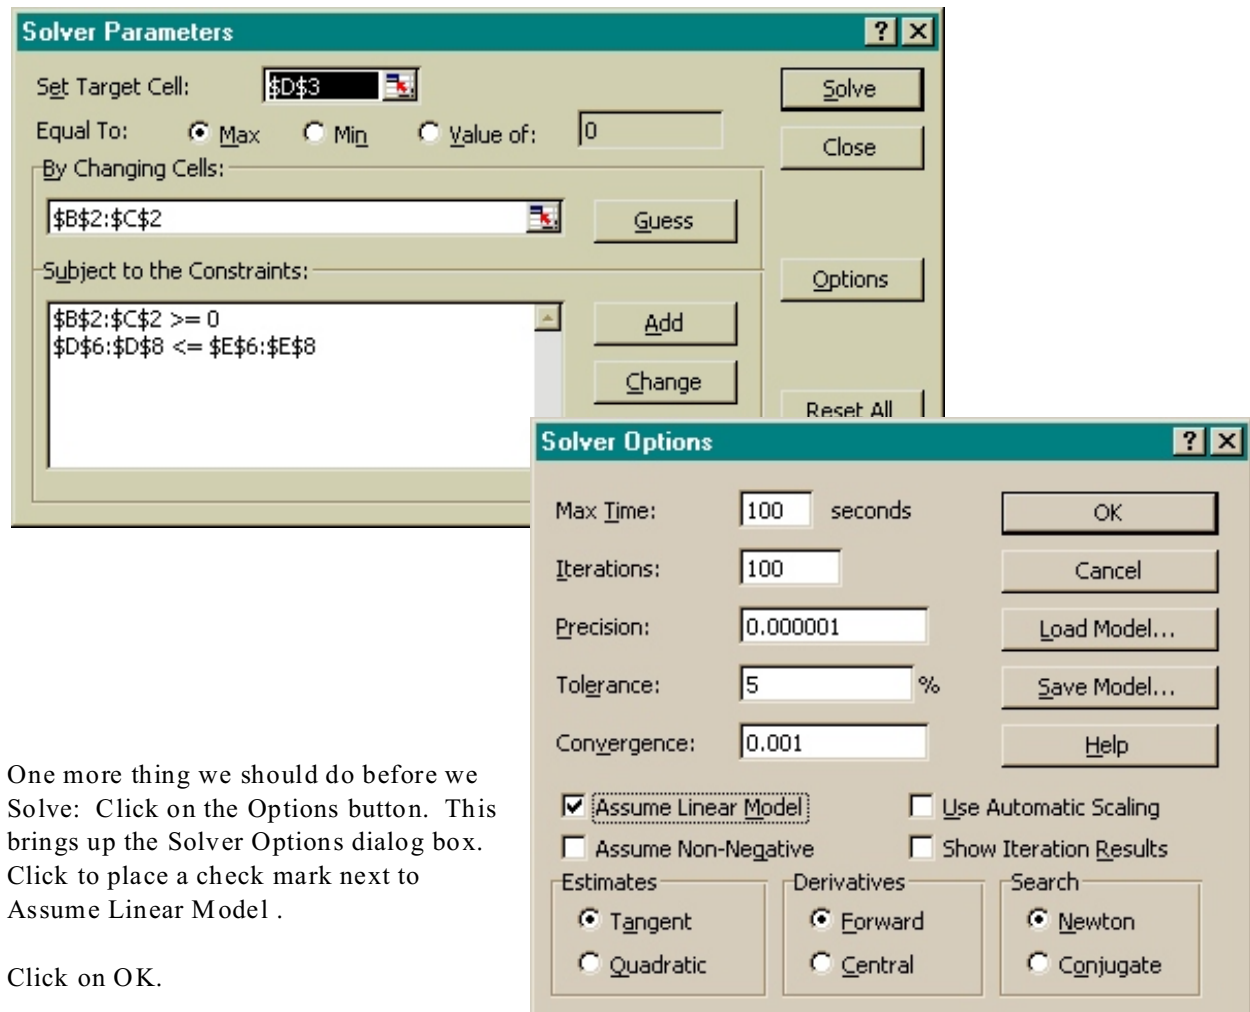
Solver Parameters

?

Set Target Cell: $D$3

Solve

Equal To: Max Min Value of: 0

Close

By Changing Cells:

$B$2:$C$2

Guess

Subject to the Constraints:

Options

$B$2:$C$2 >= 0
$D$6:$D$8 <= $E$6:$E$8

Add

Change

Reset All

Solver Options

?

Max Time: 100 seconds

OK

Iterations: 100

Cancel

Precision: 0.000001

Load Model...

Tolerance: 5 %

Save Model...

Convergence: 0.001

Help

Assume Linear Model

Use Automatic Scaling

Assume Non-Negative

Show Iteration Results

Estimates

Tangent

Quadratic

Derivatives

Forward

Central

Search

Newton

Conjugate

One more thing we should do before we Solve: Click on the Options button. This brings up the Solver Options dialog box. Click to place a check mark next to Assume Linear Model .

Click on OK.